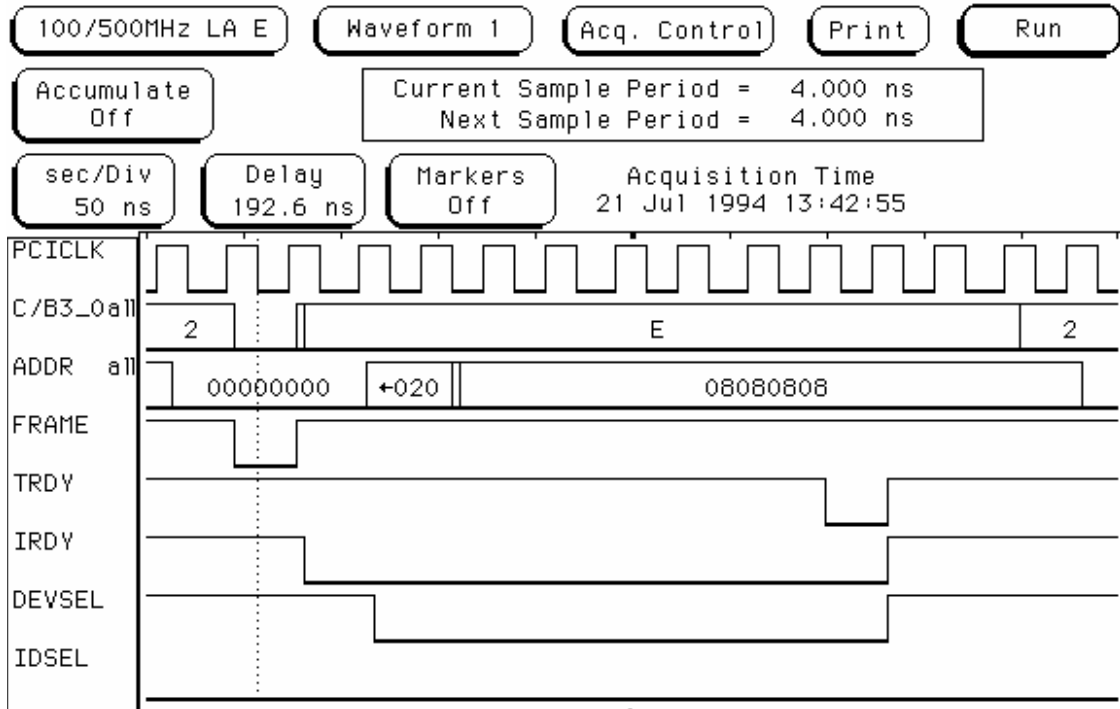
100/500MHz LA E

Waveform 1

Acq. Control

Print

Run

Accumulate
Off

Current Sample Period = 4.000 ns
Next Sample Period = 4.000 ns

sec/Div
50 ns

Delay
192.6 ns

Markers
Off

Acquisition Time
21 Jul 1994 13:42:55

PCICLK

C/B3_0all
2
E
2

ADDR all
00000000
←020
08080808

FRAME

TRDY

IRDY

DEVSEL

IDSEL